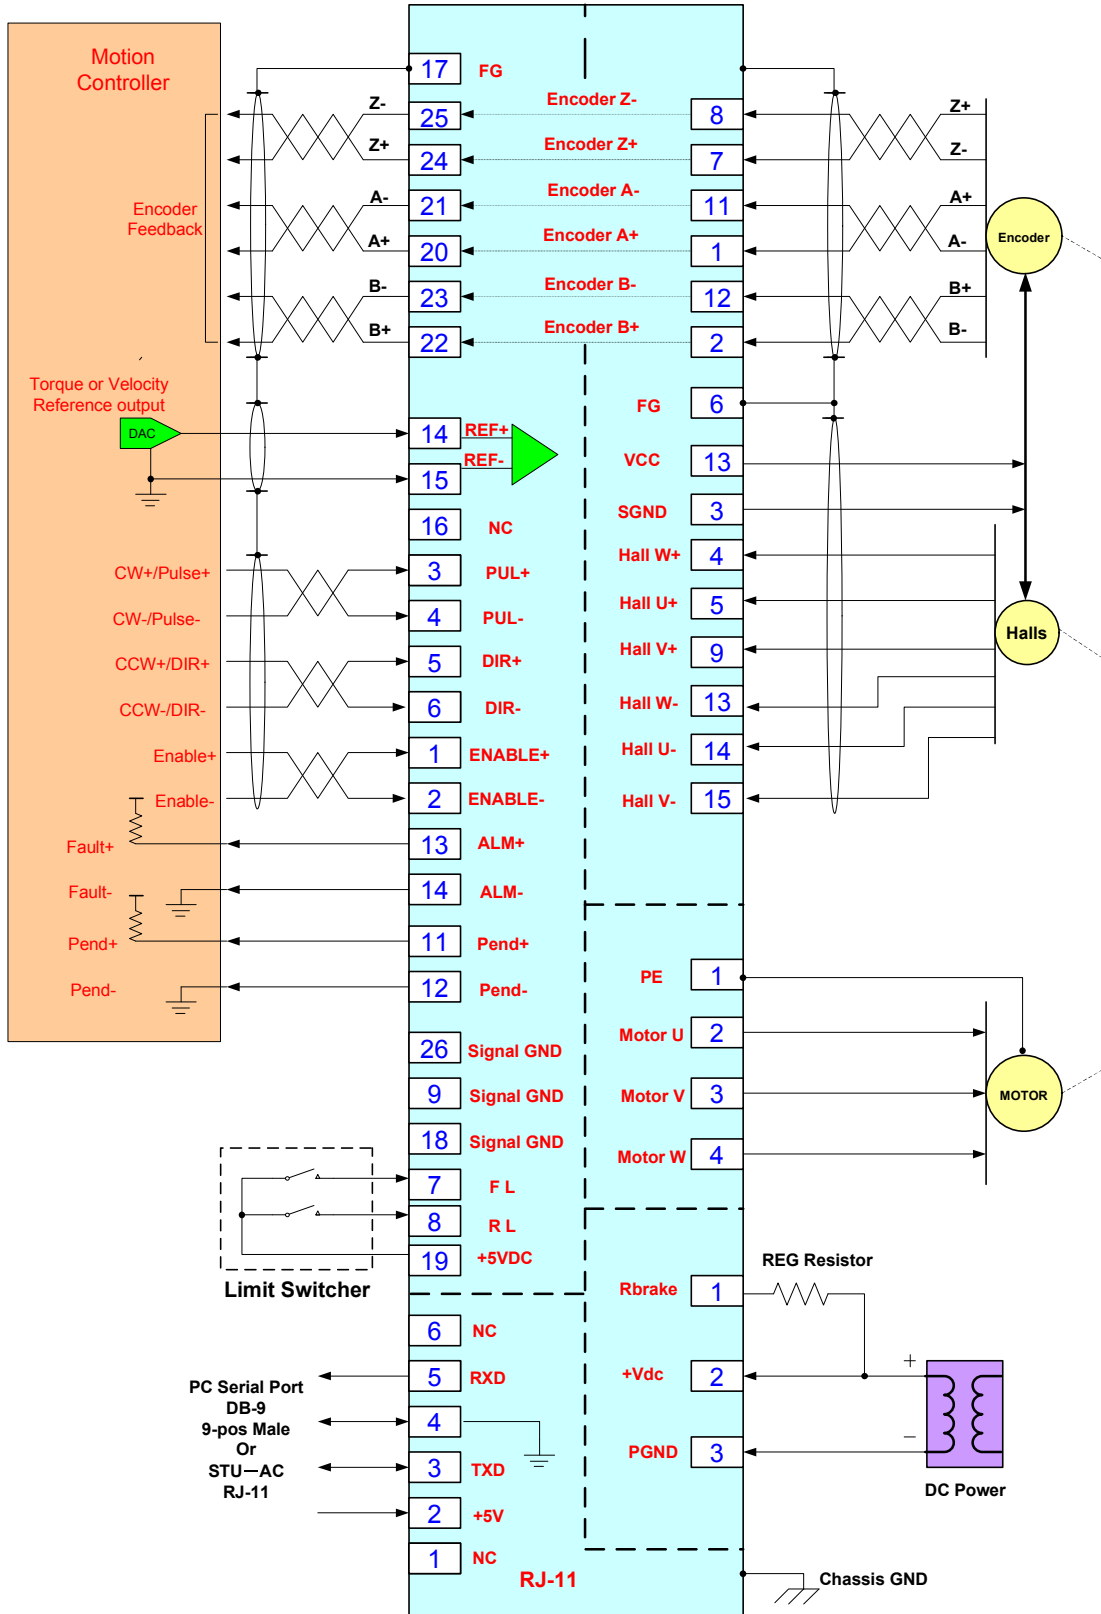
Motion Controller

Encoder Feedback

Torque or Velocity Reference output

DAC

CW+/Pulse+
CW-/Pulse-
CCW+/DIR+
CCW-/DIR-
Enable+
Enable-
Fault+
Fault-
Pend+
Pend-

Z-
Z+
A-
A+
B-
B+

17 FG
25
24
21
20
23
22
14 REF+
15 REF-
16 NC
3 PUL+
4 PUL-
5 DIR+
6 DIR-
1 ENABLE+
2 ENABLE-
13 ALM+
14 ALM-
11 Pend+
12 Pend-
26 Signal GND
9 Signal GND
18 Signal GND
7 F L
8 R L
19 +5VDC

Limit Switcher

6 NC
5 RXD
4
3 TXD
2 +5V
1 NC

PC Serial Port
DB-9
9-pos Male
Or
STU—AC
RJ-11

RJ-11

Encoder Z- 8
Encoder Z+ 7
Encoder A- 11
Encoder A+ 1
Encoder B- 12
Encoder B+ 2
FG 6
VCC 13
SGND 3
Hall W+ 4
Hall U+ 5
Hall V+ 9
Hall W- 13
Hall U- 14
Hall V- 15

PE 1
Motor U 2
Motor V 3
Motor W 4

Rbrake 1
+Vdc 2
PGND 3

Z+
Z-
A+
A-
B+
B-

Encoder

Halls

MOTOR

REG Resistor

+
−

DC Power

Chassis GND